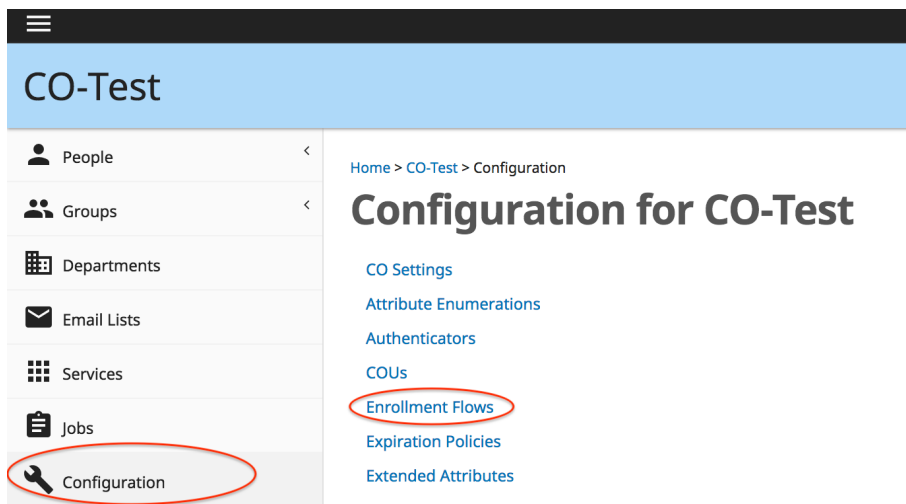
CO-Test

People

Groups

Departments

Email Lists

Services

Jobs

Configuration

Home > CO-Test > Configuration

Configuration for CO-Test

CO Settings

Attribute Enumerations

Authenticators

COUs

Enrollment Flows

Expiration Policies

Extended Attributes